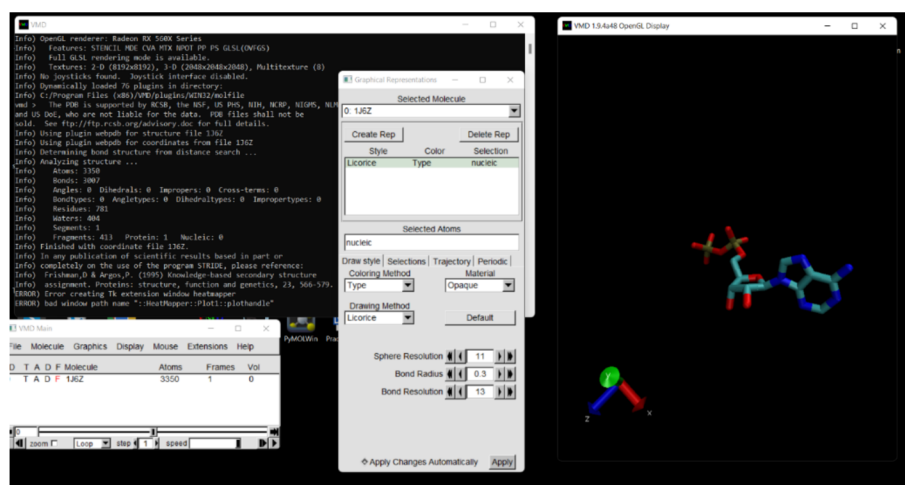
VMD

Info) OpenGL renderer: Radeon RX 580X Series
Info)   Features: STENCIL MDE CVA MTX NPOT PP PS GLSL(OVFGS)
Info)   Full GLSL rendering mode is available.
Info)   Textures: 2-D (8192x8192), 3-D (2048x2048x2048), Multitexture (8)
Info) No joysticks found. Joystick interface disabled.
Info) Dynamically loaded 76 plugins in directory:
Info) C:/Program Files (x86)/VMD/plugins/WIN32/molfile
vmd >   The PDB is supported by RCSB, the NSF, US PHS, NIH, NCRP, NIGMS, NLM
and US DoE, who are not liable for the data. PDB files shall not be
sold. See ftp://ftp.rcsb.org/advisory.doc for full details.
Info) Using plugin webpdb for structure file 1J6Z
Info) Using plugin webpdb for coordinates from file 1J6Z
Info) Determining bond structure from distance search ...
Info) Analyzing structure ...
Info)    Atoms: 3350
Info)    Bonds: 3007
Info)    Angles: 0  Dihedrals: 0  Impropers: 0  Cross-terms: 0
Info)    Bondtypes: 0  Angletypes: 0  Dihedraltypes: 0  Impropertypes: 0
Info)    Residues: 781
Info)    Waters: 404
Info)    Segments: 1
Info)    Fragments: 413   Protein: 1   Nucleic: 0
Info) Finished with coordinate file 1J6Z.
Info) In any publication of scientific results based in part or
Info) completely on the use of the program STRIDE, please reference:
Info)  Frishman,D & Argos,P. (1995) Knowledge-based secondary structure
Info)  assignment. Proteins: structure, function and genetics, 23, 566-579.
ERROR) Error creating Tk extension window heatmapper
ERROR) bad window path name "::HeatMapper::Plot1::plothandle"

VMD Main
File  Molecule  Graphics  Display  Mouse  Extensions  Help
D  T  A  D  F  Molecule   Atoms   Frames   Vol
T  A  D  F  1J6Z   3350   1   0
zoom  Loop  step 1  speed

PyMOLWin  Pro

Graphical Representations
Selected Molecule
0: 1J6Z
Create Rep   Delete Rep
Style   Color   Selection
Licorice   Type   nucleic
Selected Atoms
nucleic
Draw style  Selections  Trajectory  Periodic
Coloring Method   Material
Type   Opaque
Drawing Method
Licorice   Default
Sphere Resolution  11
Bond Radius  0.3
Bond Resolution  13
Apply Changes Automatically   Apply

VMD 1.9.4a48 OpenGL Display
z  x